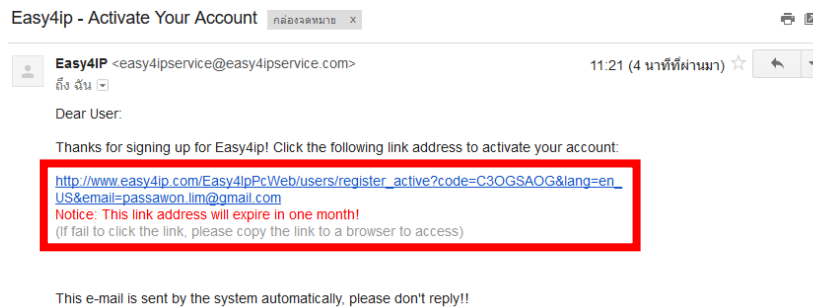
Easy4ip - Activate Your Account กล่องจดหมาย x

Easy4IP <easy4ipservice@easy4ipservice.com>
ถึง ฉัน

11:21 (4 นาทีที่ผ่านมา)

Dear User:

Thanks for signing up for Easy4ip! Click the following link address to activate your account:

http://www.easy4ip.com/Easy4IpPcWeb/users/register_active?code=C3OGSAOG&lang=en_US&email=passawon.lim@gmail.com
Notice: This link address will expire in one month!
(If fail to click the link, please copy the link to a browser to access)

This e-mail is sent by the system automatically, please don't reply!!